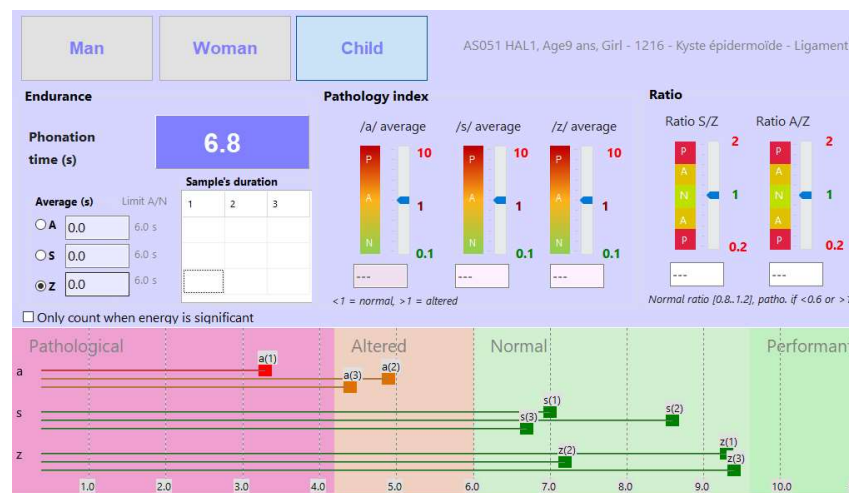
Man Woman Child AS051 HAL1, Age9 ans, Girl - 1216 - Kyste épidermoïde - Ligament

Endurance

Phonation time (s)

6.8

Sample's duration

| 1 | 2 | 3 |
|---|---|---|
| | | |
| | | |
| | | |

Average (s) Limit A/N

A 0.0 6.0 s

S 0.0 6.0 s

Z 0.0 6.0 s

Only count when energy is significant

Pathology index

/a/ average /s/ average /z/ average

P A N 10 1 0.1

P A N 10 1 0.1

P A N 10 1 0.1

--- --- ---

<1 = normal, >1 = altered

Ratio

Ratio S/Z Ratio A/Z

P A N A P 2 1 0.2

P A N A P 2 1 0.2

--- ---

Normal ratio [0.8..1.2], patho. if <0.6 or >

Pathological Altered Normal Performan

a a(1) a(3) a(2)

s s(1) s(3) s(2)

z z(2) z(1) z(3)

1.0 2.0 3.0 4.0 5.0 6.0 7.0 8.0 9.0 10.0